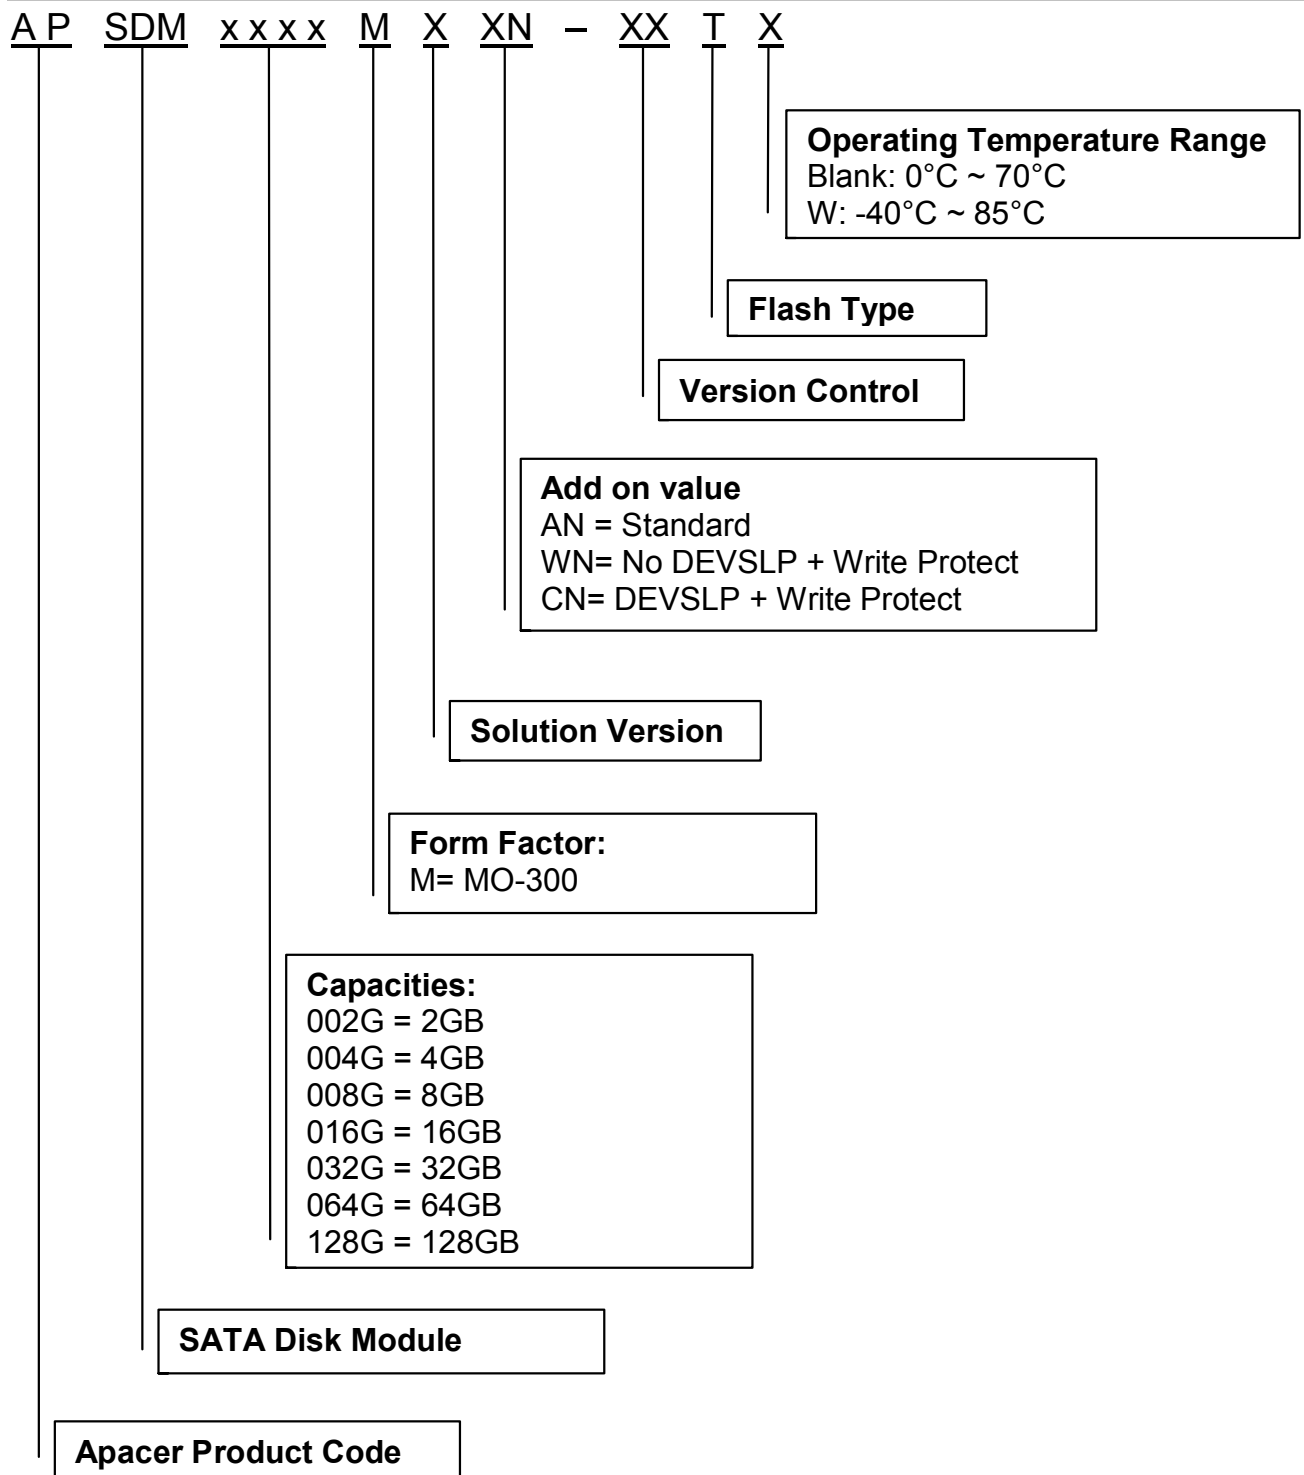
A P SDM x x x x M X XN – XX T X

Operating Temperature Range
Blank: 0°C ~ 70°C
W: -40°C ~ 85°C

Flash Type

Version Control

Add on value
AN = Standard
WN= No DEVSLP + Write Protect
CN= DEVSLP + Write Protect

Solution Version

Form Factor:
M= MO-300

Capacities:
002G = 2GB
004G = 4GB
008G = 8GB
016G = 16GB
032G = 32GB
064G = 64GB
128G = 128GB

SATA Disk Module

Apacer Product Code